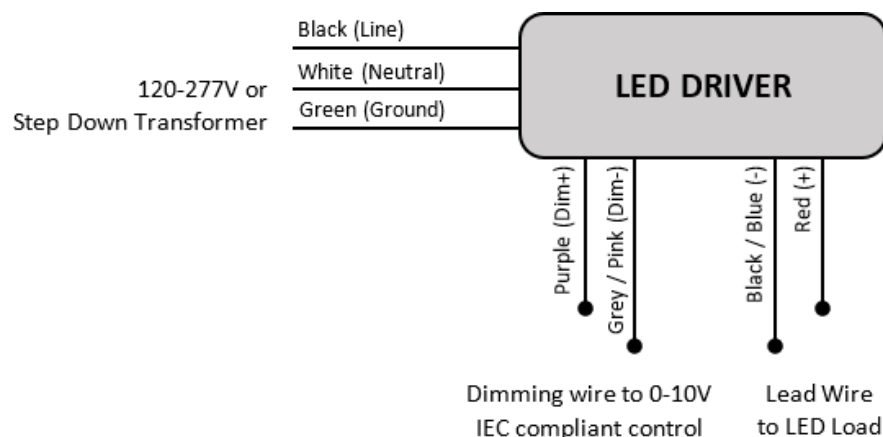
Black (Line)

White (Neutral)

Green (Ground)

120-277V or
Step Down Transformer

LED DRIVER

Purple (Dim+)

Grey / Pink (Dim-)

Black / Blue (-)

Red (+)

Dimming wire to 0-10V
IEC compliant control

Lead Wire
to LED Load